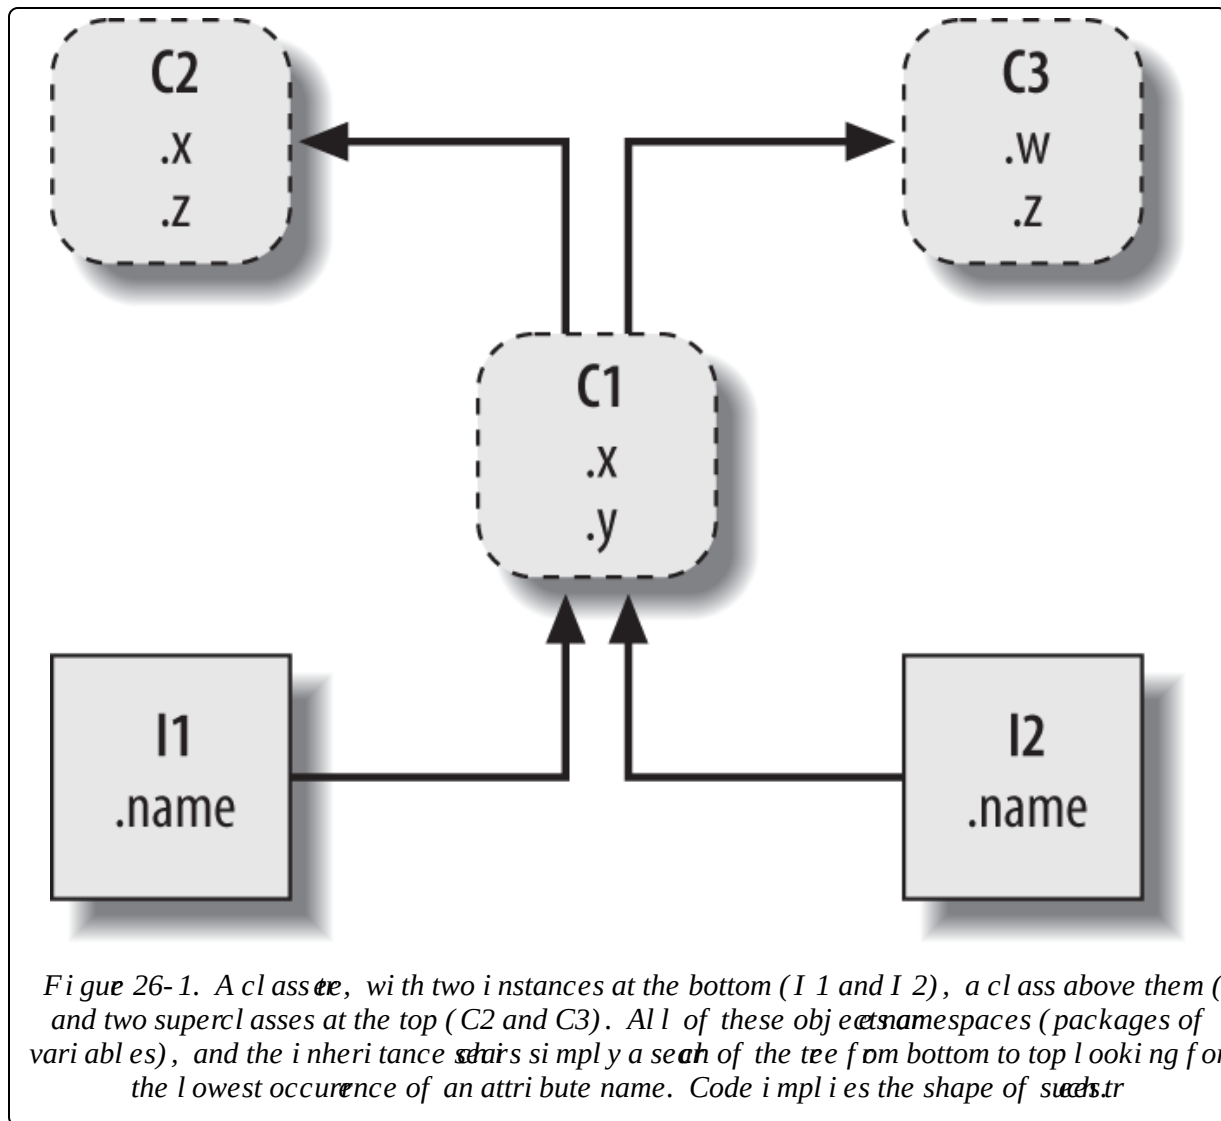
C2
.x
.z

C3
.w
.z

C1
.x
.y

I1
.name

I2
.name

Figure 26-1. A class tree, with two instances at the bottom (I1 and I2), a class above them ( and two superclasses at the top (C2 and C3). All of these objects are namespaces (packages of variables), and the inheritance search is simply a search of the tree from bottom to top looking for the lowest occurrence of an attribute name. Code implies the shape of such trees.